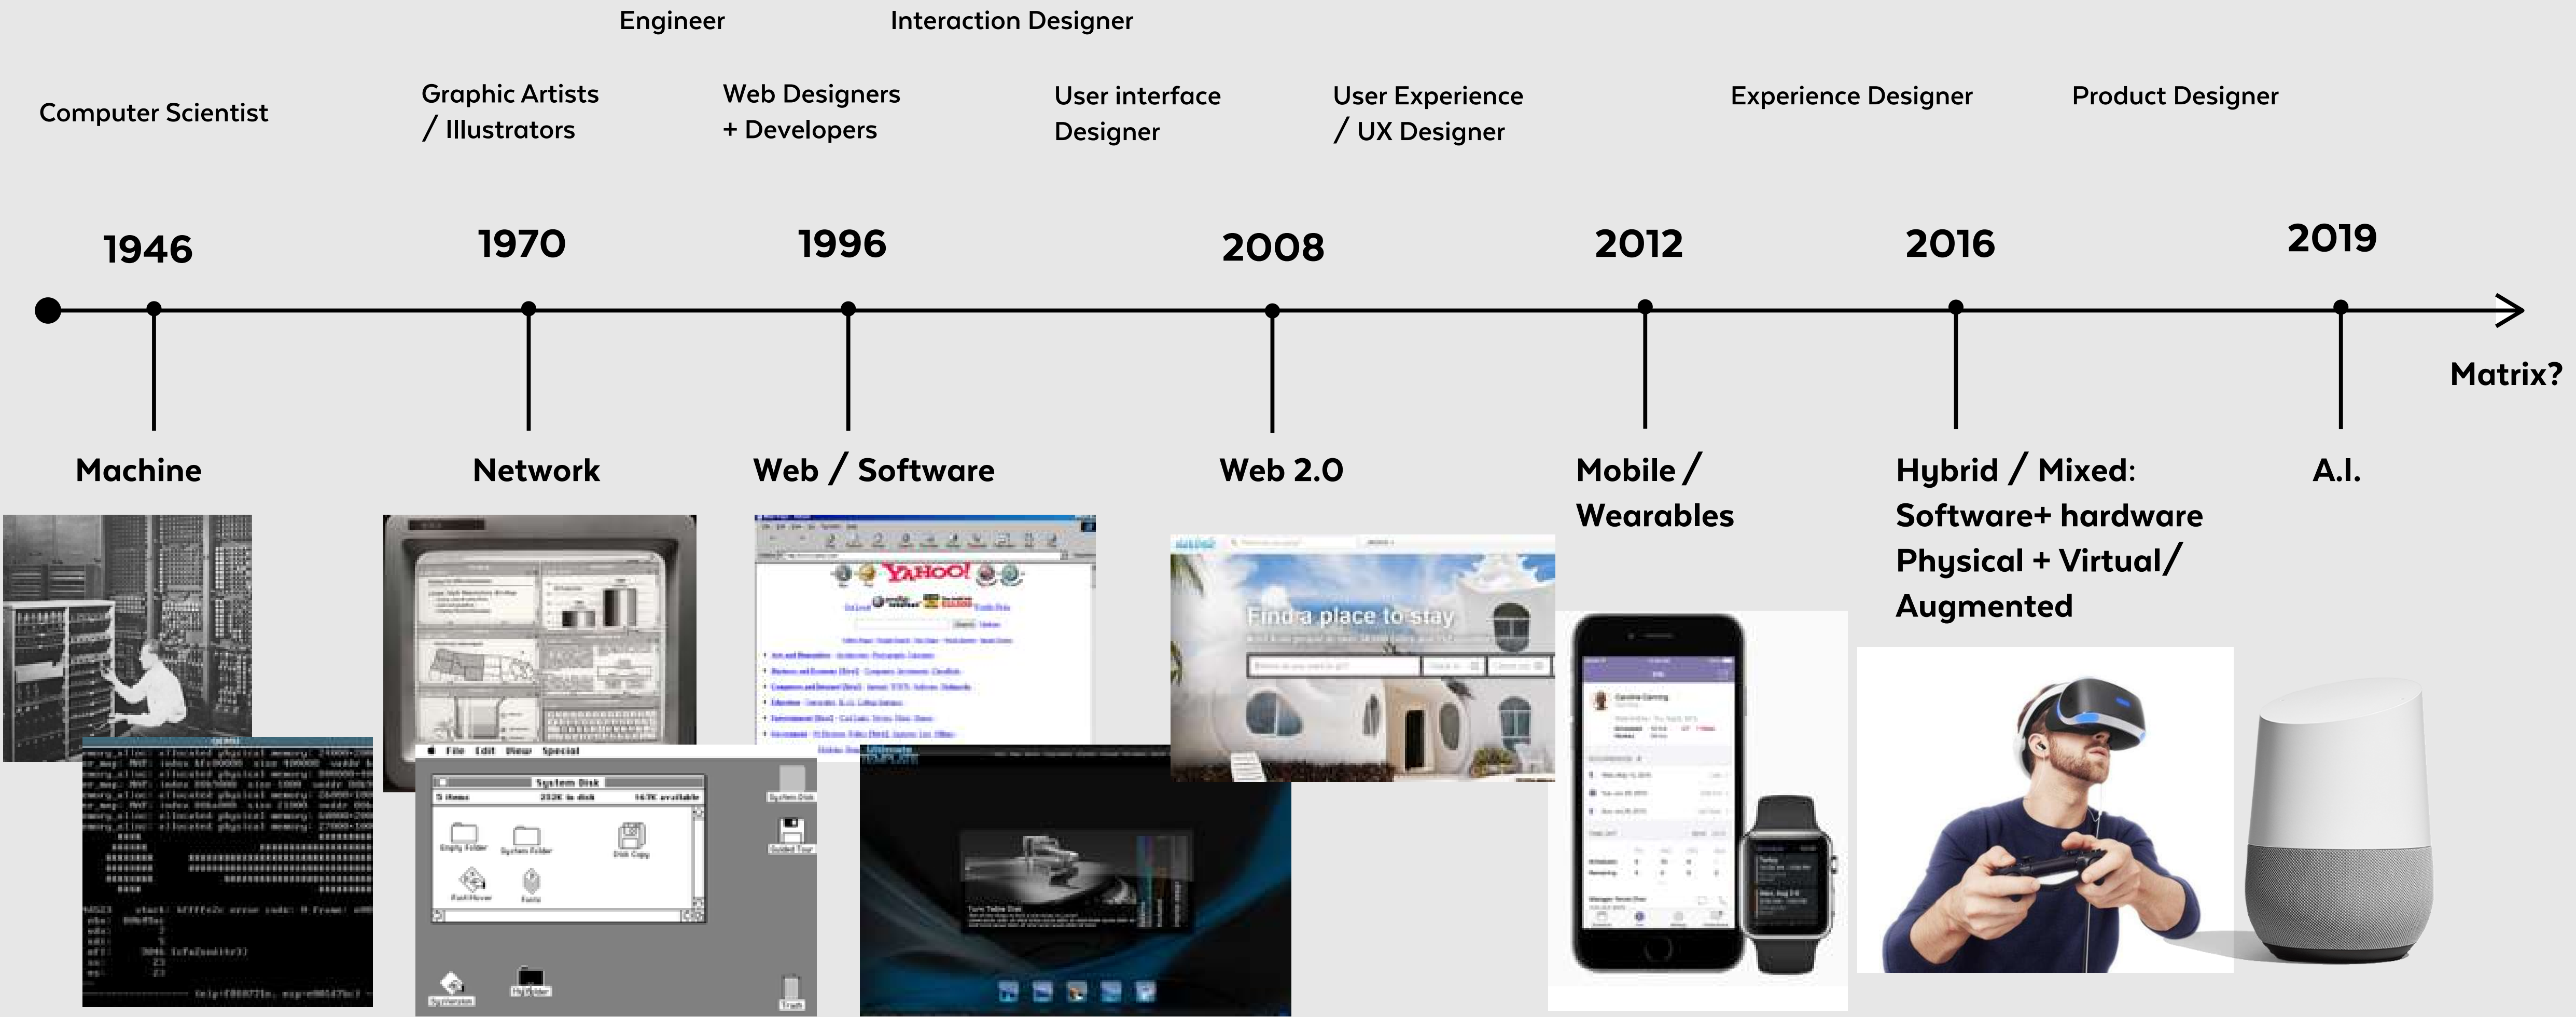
Engineer

Interaction Designer

Computer Scientist

Graphic Artists / Illustrators

Web Designers + Developers

User interface Designer

User Experience / UX Designer

Experience Designer

Product Designer

1946

1970

1996

2008

2012

2016

2019

Matrix?

Machine

Network

Web / Software

Web 2.0

Mobile / Wearables

Hybrid / Mixed: Software+ hardware Physical + Virtual/ Augmented

A.I.

File Edit View Special

System Disk

YAHOO!

Find a place to stay